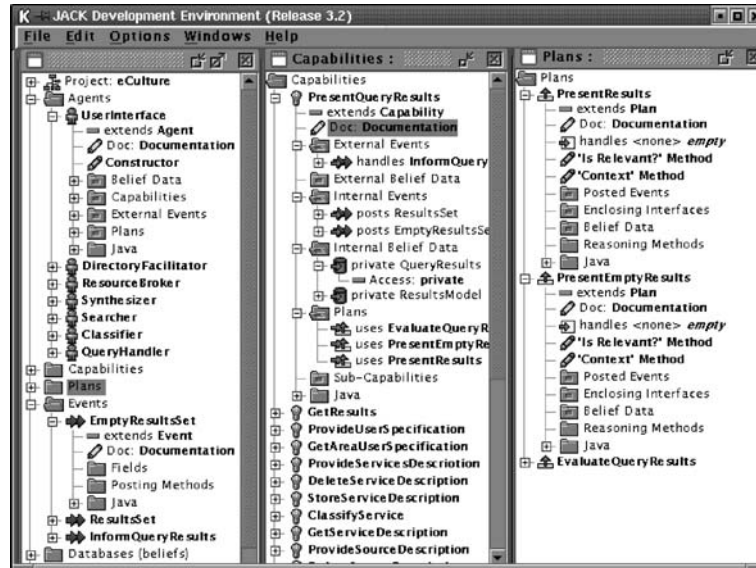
K JACK Development Environment (Release 3.2)

File Edit Options Windows Help

Project: eCulture
Agents
UserInterface
extends Agent
Doc: Documentation
Constructor
Belief Data
Capabilities
External Events
Plans
Java
DirectoryFacilitator
ResourceBroker
Synthesizer
Searcher
Classifier
QueryHandler
Capabilities
Plans
Events
EmptyResultsSet
extends Event
Doc: Documentation
Fields
Posting Methods
Java
ResultsSet
InformQueryResults
Databases (beliefs)

Capabilities :
Capabilities
PresentQueryResults
extends Capability
Doc: Documentation
External Events
handles InformQuery
External Belief Data
Internal Events
posts ResultsSet
posts EmptyResultsSe
Internal Belief Data
private QueryResults
Access: private
private ResultsModel
Plans
uses EvaluateQueryR
uses PresentEmptyRe
uses PresentResults
Sub-Capabilities
Java
GetResults
ProvideUserSpecification
GetAreaUserSpecification
ProvideServicesDescriotion
DeleteServiceDescription
StoreServiceDescription
ClassifyService
GetServiceDescription
ProvideSourceDescription

Plans :
Plans
PresentResults
extends Plan
Doc: Documentation
handles <none> empty
'Is Relevant?' Method
'Context' Method
Posted Events
Enclosing Interfaces
Belief Data
Reasoning Methods
Java
PresentEmptyResults
extends Plan
Doc: Documentation
handles <none> empty
'Is Relevant?' Method
'Context' Method
Posted Events
Enclosing Interfaces
Belief Data
Reasoning Methods
Java
EvaluateQueryResults